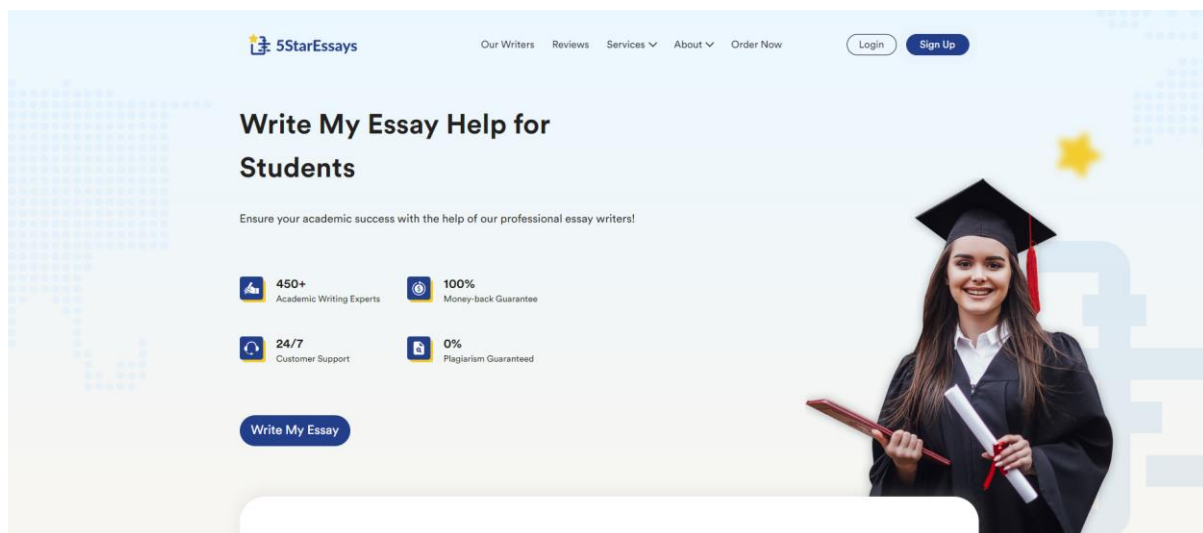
5StarEssays

Our Writers Reviews Services About Order Now

Login Sign Up

Write My Essay Help for Students

Ensure your academic success with the help of our professional essay writers!

450+
Academic Writing Experts

100%
Money-back Guarantee

24/7
Customer Support

0%
Plagiarism Guaranteed

Write My Essay